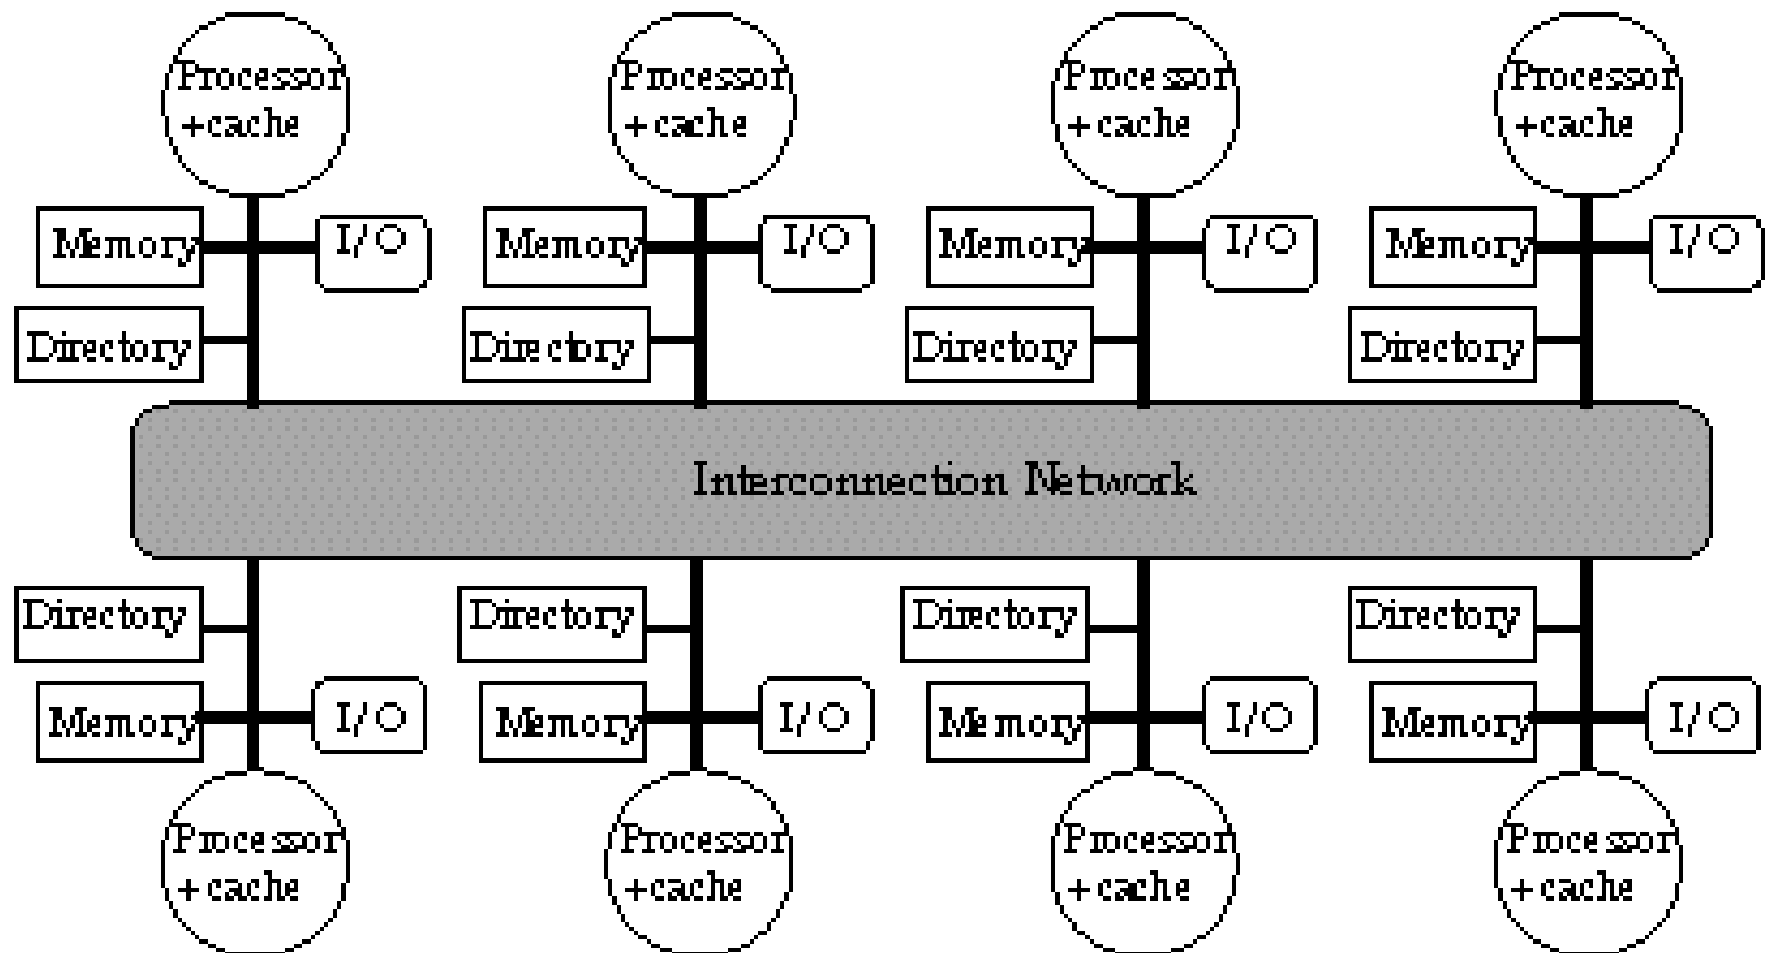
Processor +cache
Memory
I/O
Directory

Processor +cache
Memory
I/O
Directory

Processor +cache
Memory
I/O
Directory

Processor +cache
Memory
I/O
Directory

Interconnection Network

Directory
Memory
I/O
Processor +cache

Directory
Memory
I/O
Processor +cache

Directory
Memory
I/O
Processor +cache

Directory
Memory
I/O
Processor +cache